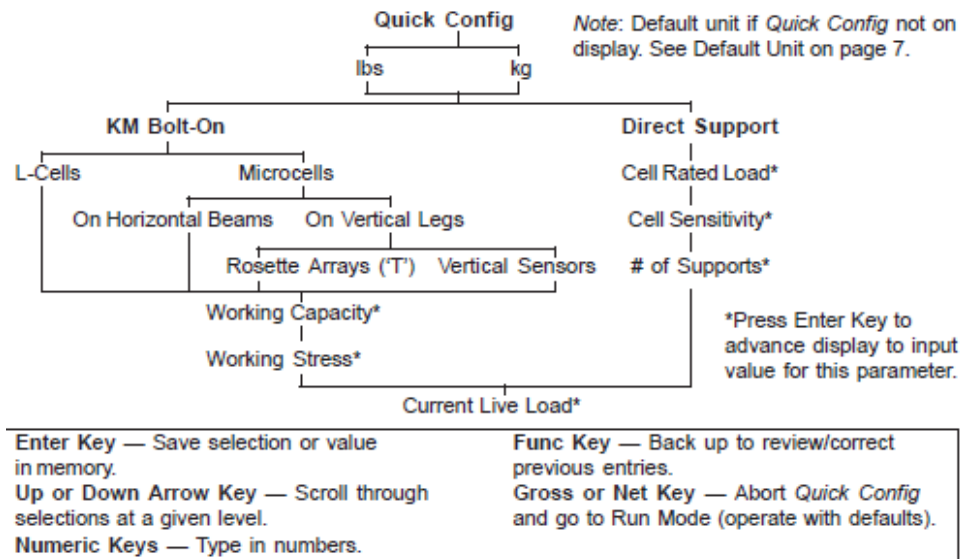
Quick Config

Note: Default unit if Quick Config not on display. See Default Unit on page 7.

lbs

kg

KM Bolt-On

Direct Support

L-Cells

Microcells

Cell Rated Load*

On Horizontal Beams

On Vertical Legs

Cell Sensitivity*

Rosette Arrays ('T')

Vertical Sensors

# of Supports*

Working Capacity*

*Press Enter Key to advance display to input value for this parameter.

Working Stress*

Current Live Load*

Enter Key — Save selection or value in memory.
Up or Down Arrow Key — Scroll through selections at a given level.
Numeric Keys — Type in numbers.

Func Key — Back up to review/correct previous entries.
Gross or Net Key — Abort Quick Config and go to Run Mode (operate with defaults).